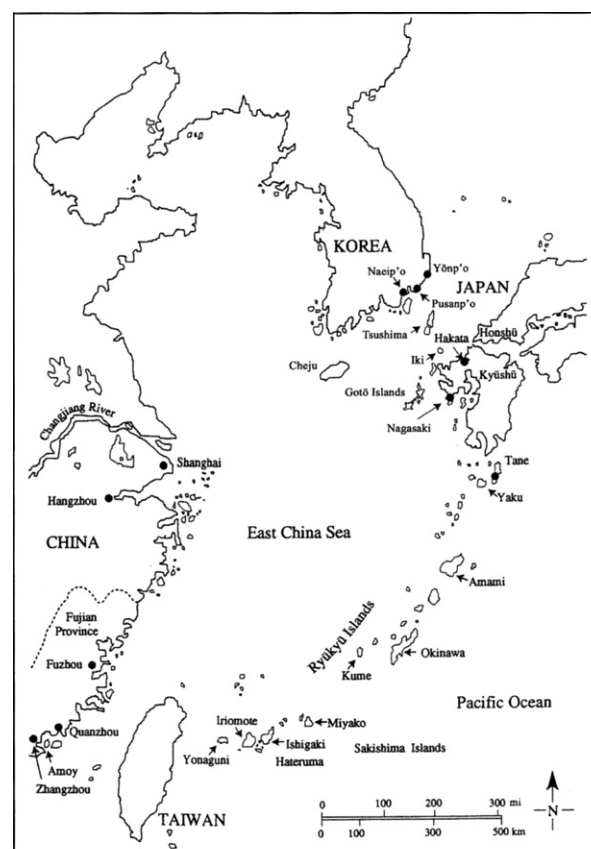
KOREA
Yŏnp'o
Naeip'o
JAPAN
Pusanp'o
Tsushima
Honshū
Hakata
Iki
Cheju
Kyūshū
Gotō Islands
Nagasaki
Changjiang River
Shanghai
Tane
Hangzhou
Yaku
CHINA
East China Sea
Amami
Fujian Province
Ryukyu Islands
Okinawa
Fuzhou
Kume
Pacific Ocean
Quanzhou
Iriomote
Miyako
Ishigaki
Hateruma
Sakishima Islands
Yonaguni
Amoy
Zhangzhou
TAIWAN
N
0 100 200 300 mi
0 100 300 500 km